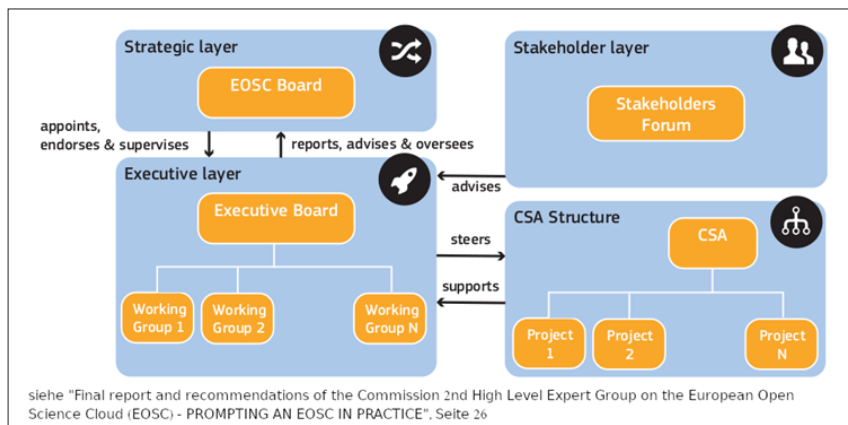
Strategic layer

EOSC Board

appoints, endorses & supervises

reports, advises & oversees

Stakeholder layer

Stakeholders Forum

Executive layer

advises

Executive Board

steers

supports

Working Group 1

Working Group 2

Working Group N

CSA Structure

CSA

Project 1

Project 2

Project N

siehe "Final report and recommendations of the Commission 2nd High Level Expert Group on the European Open Science Cloud (EOSC) - PROMPTING AN EOSC IN PRACTICE", Seite 26